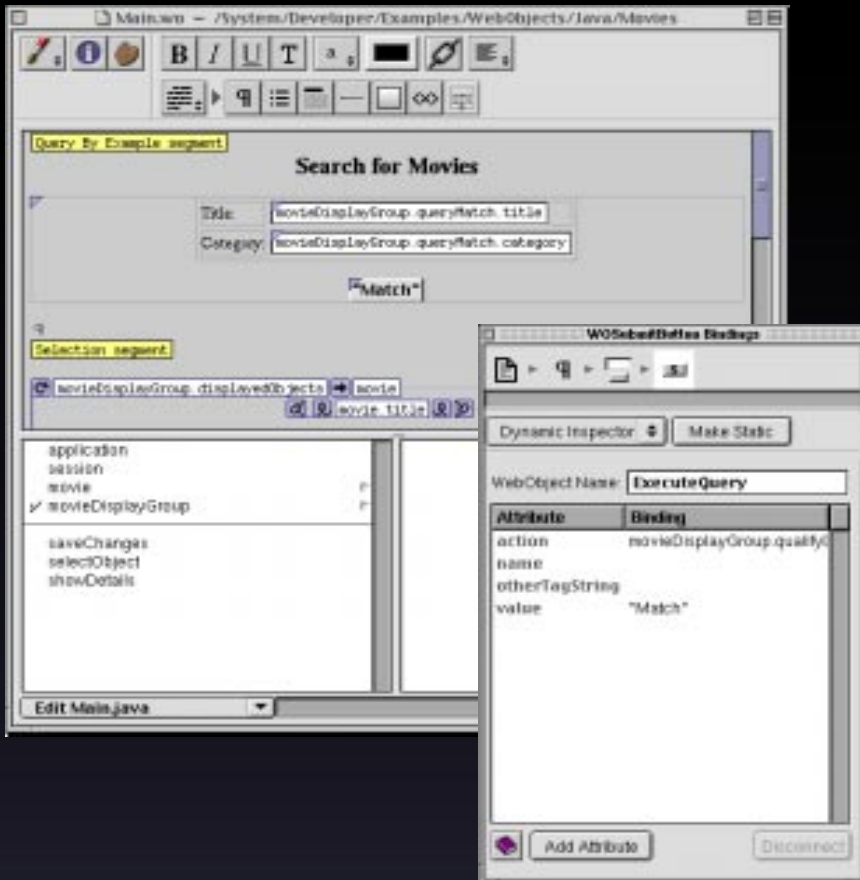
Main.wo — /System/Developer/Examples/WebObjects/Java/Movies

B I U T

Query By Example segment

Search for Movies

Title: movieDisplayGroup.queryMatch.title

Category: movieDisplayGroup.queryMatch.category

"Match"

Selection segment

movieDisplayGroup.displayedObjects movie

movie.title

application
session
movie
✓ movieDisplayGroup

saveChanges
selectObject
showDetails

Edit Main.java

WOSubmitButton Bindings

Dynamic Inspector

Make Static

WebObject Name: ExecuteQuery

| Attribute | Binding |
|---|---|
| action | movieDisplayGroup.qualifyD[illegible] |
| name | |
| otherTagString | |
| value | "Match" |

Add Attribute

Disconnect